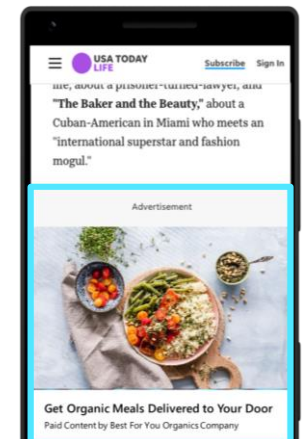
USA TODAY LIFE

Subscribe Sign In

life, about a prisoner-turned-lawyer, and "The Baker and the Beauty," about a Cuban-American in Miami who meets an "international superstar and fashion mogul."

Advertisement

Get Organic Meals Delivered to Your Door

Paid Content by Best For You Organics Company